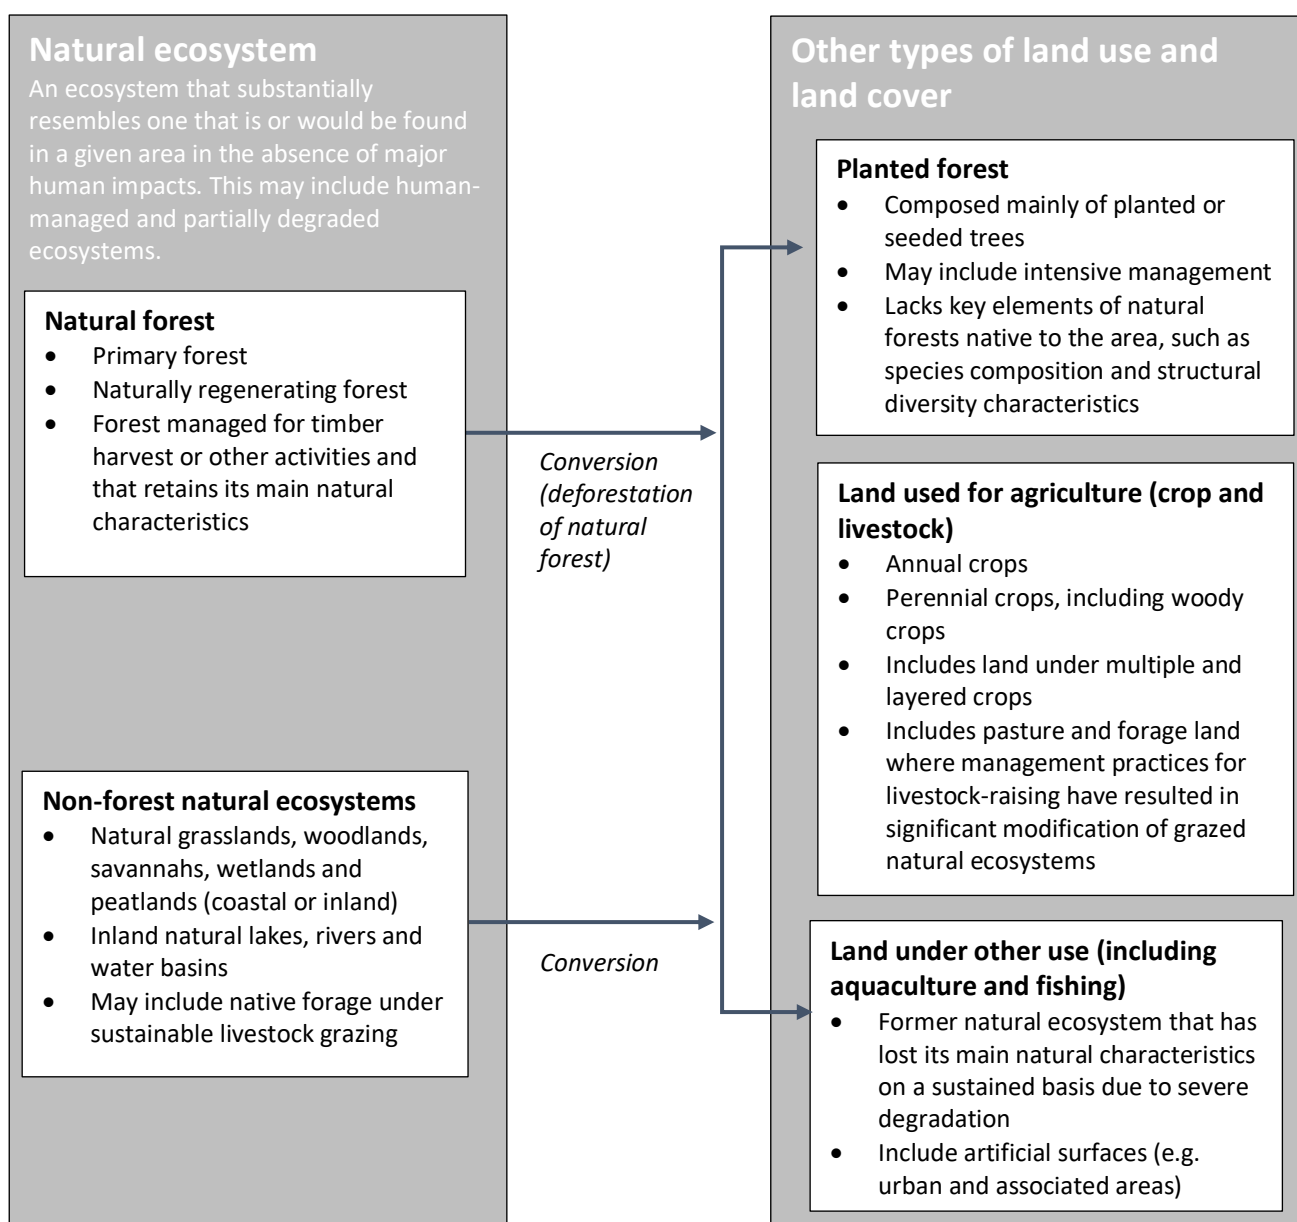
Natural ecosystem

An ecosystem that substantially resembles one that is or would be found in a given area in the absence of major human impacts. This may include human-managed and partially degraded ecosystems.

Natural forest
- Primary forest
- Naturally regenerating forest
- Forest managed for timber harvest or other activities and that retains its main natural characteristics

Non-forest natural ecosystems
- Natural grasslands, woodlands, savannahs, wetlands and peatlands (coastal or inland)
- Inland natural lakes, rivers and water basins
- May include native forage under sustainable livestock grazing

Conversion (deforestation of natural forest)

Conversion

Other types of land use and land cover

Planted forest
- Composed mainly of planted or seeded trees
- May include intensive management
- Lacks key elements of natural forests native to the area, such as species composition and structural diversity characteristics

Land used for agriculture (crop and livestock)
- Annual crops
- Perennial crops, including woody crops
- Includes land under multiple and layered crops
- Includes pasture and forage land where management practices for livestock-raising have resulted in significant modification of grazed natural ecosystems

Land under other use (including aquaculture and fishing)
- Former natural ecosystem that has lost its main natural characteristics on a sustained basis due to severe degradation
- Include artificial surfaces (e.g. urban and associated areas)